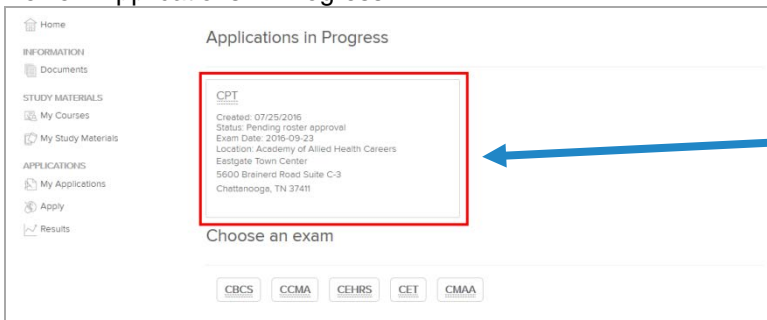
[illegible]

Home
INFORMATION
Documents
STUDY MATERIALS
My Courses
My Study Materials
APPLICATIONS
My Applications
Apply
Results

Applications in Progress

CPT
Created: 07/25/2016
Status: Pending roster approval
Exam Date: 2016-09-23
Location: Academy of Allied Health Careers
Eastgate Town Center
5600 Brainerd Road Suite C-3
Chattanooga, TN 37411

Choose an exam

CBCS
CCMA
CEHRS
CET
CMAA